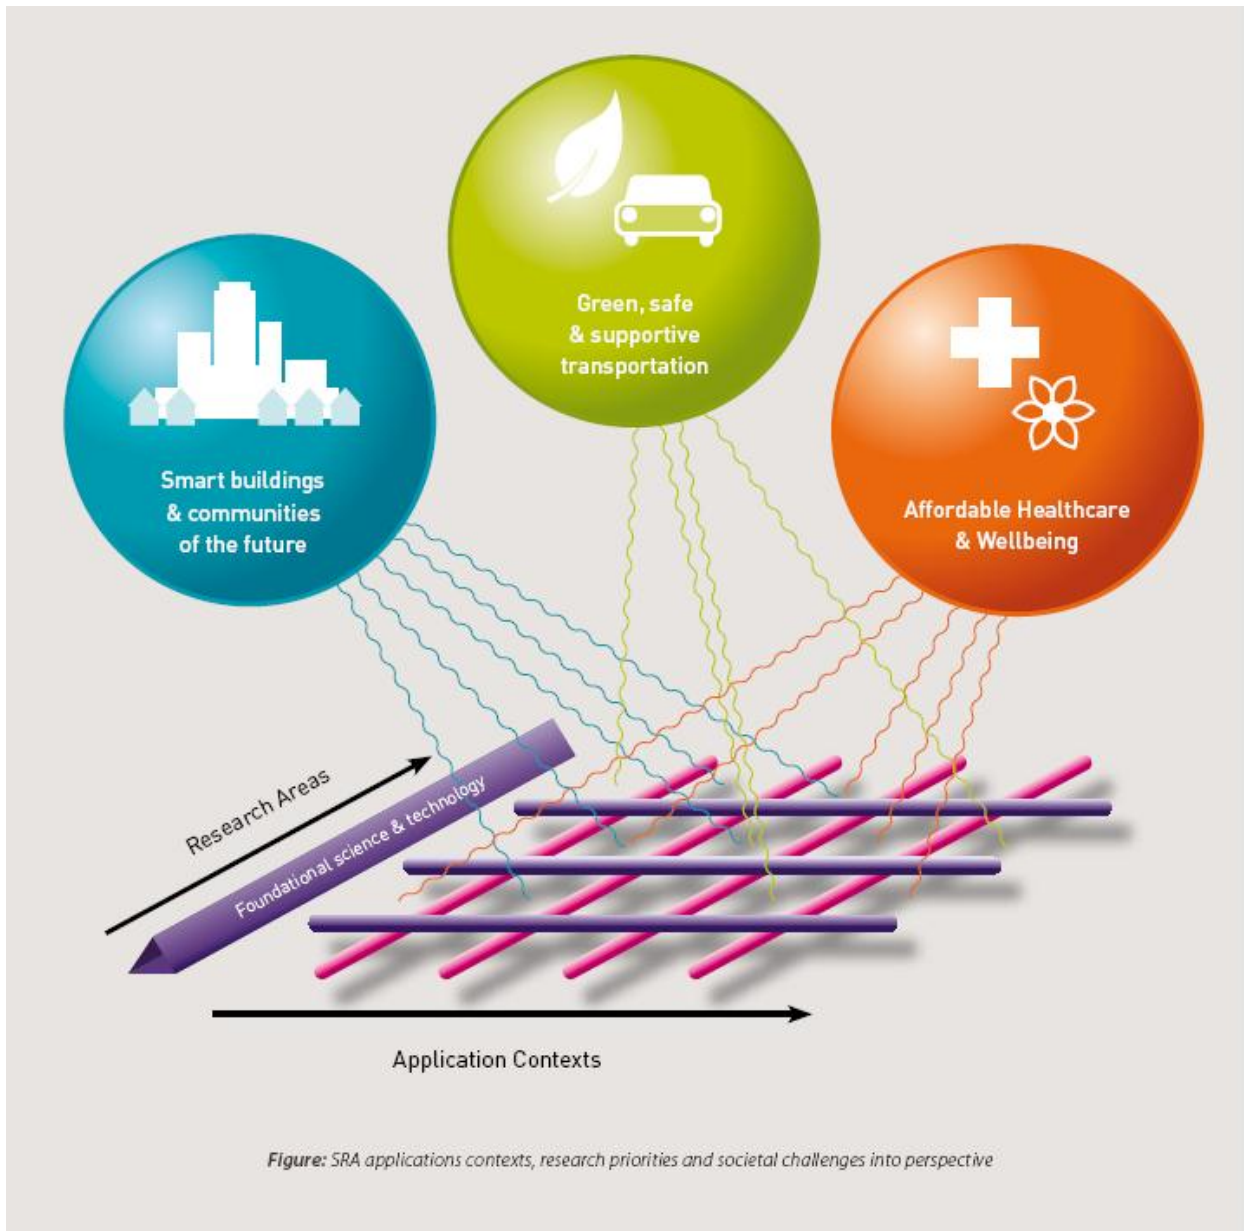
Green, safe & supportive transportation

Smart buildings & communities of the future

Affordable Healthcare & Wellbeing

Research Areas

Foundational science & technology

Application Contexts

**Figure:** SRA applications contexts, research priorities and societal challenges into perspective